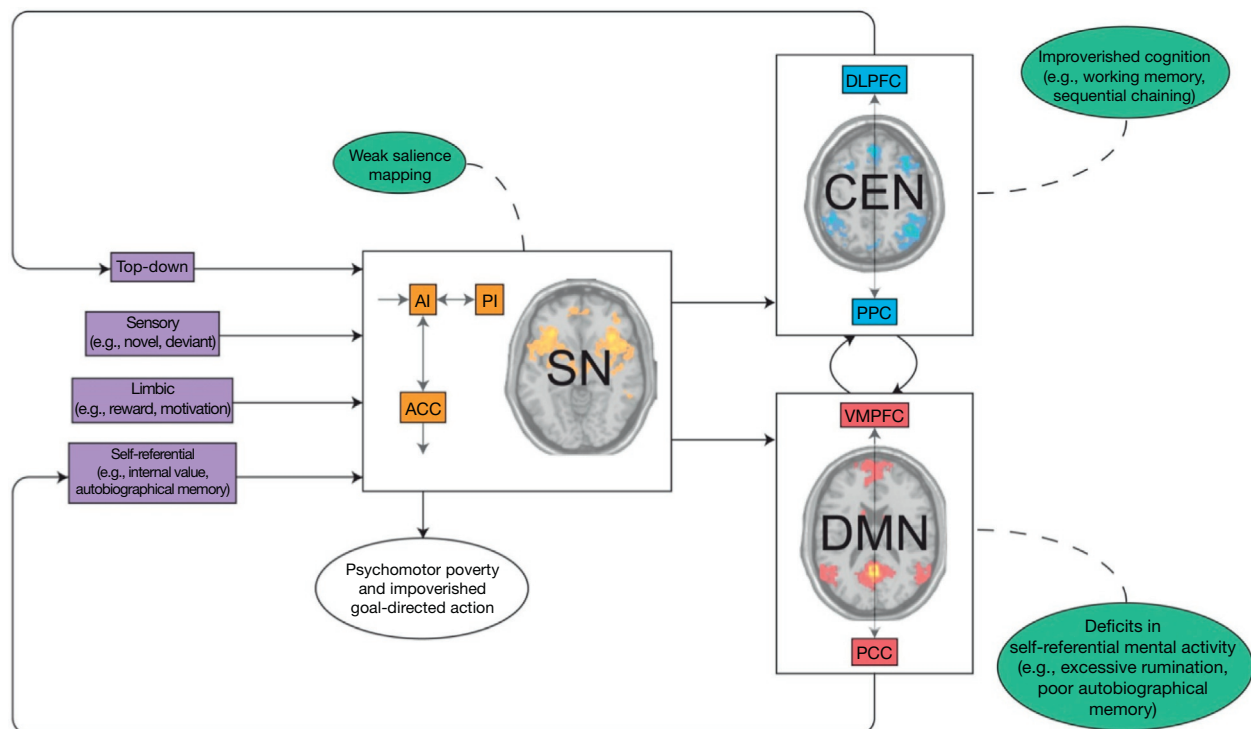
Improverished cognition (e.g., working memory, sequential chaining)

DLPFC

CEN

PPC

Weak salience mapping

Top-down

Sensory (e.g., novel, deviant)

Limbic (e.g., reward, motivation)

Self-referential (e.g., internal value, autobiographical memory)

AI

PI

ACC

SN

VMPFC

DMN

PCC

Psychomotor poverty and impoverished goal-directed action

Deficits in self-referential mental activity (e.g., excessive rumination, poor autobiographical memory)